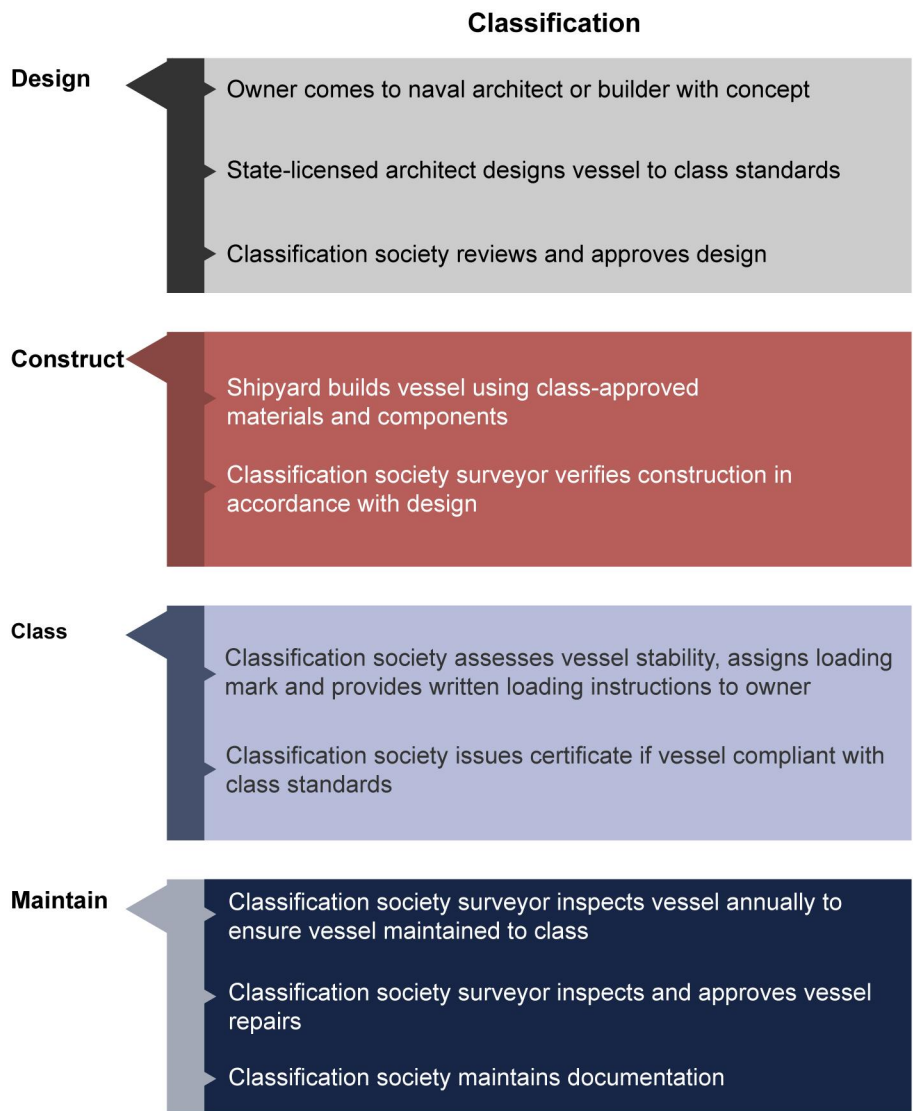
Classification

Design

Owner comes to naval architect or builder with concept

State-licensed architect designs vessel to class standards

Classification society reviews and approves design

Construct

Shipyard builds vessel using class-approved materials and components

Classification society surveyor verifies construction in accordance with design

Class

Classification society assesses vessel stability, assigns loading mark and provides written loading instructions to owner

Classification society issues certificate if vessel compliant with class standards

Maintain

Classification society surveyor inspects vessel annually to ensure vessel maintained to class

Classification society surveyor inspects and approves vessel repairs

Classification society maintains documentation